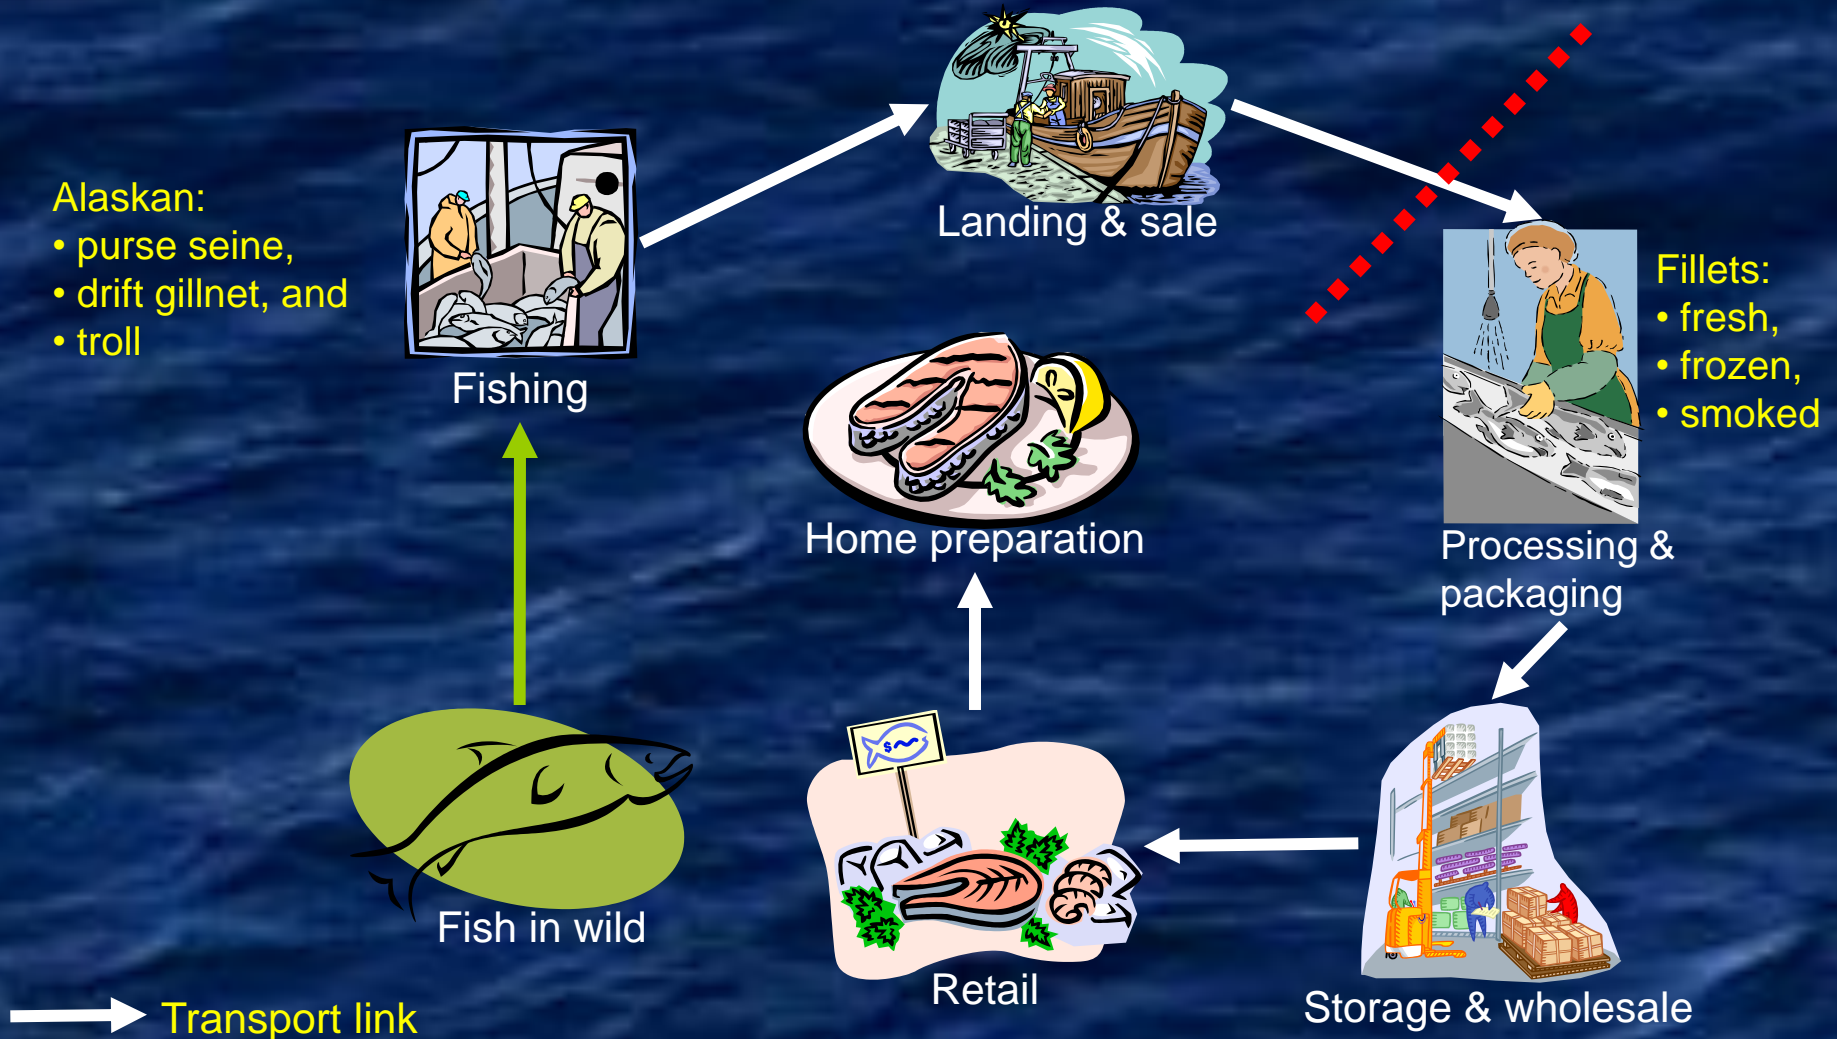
Alaskan:
• purse seine,
• drift gillnet, and
• troll

Fishing

Landing & sale

Fillets:
• fresh,
• frozen,
• smoked

Processing & packaging

Home preparation

Storage & wholesale

Retail

Fish in wild

Transport link